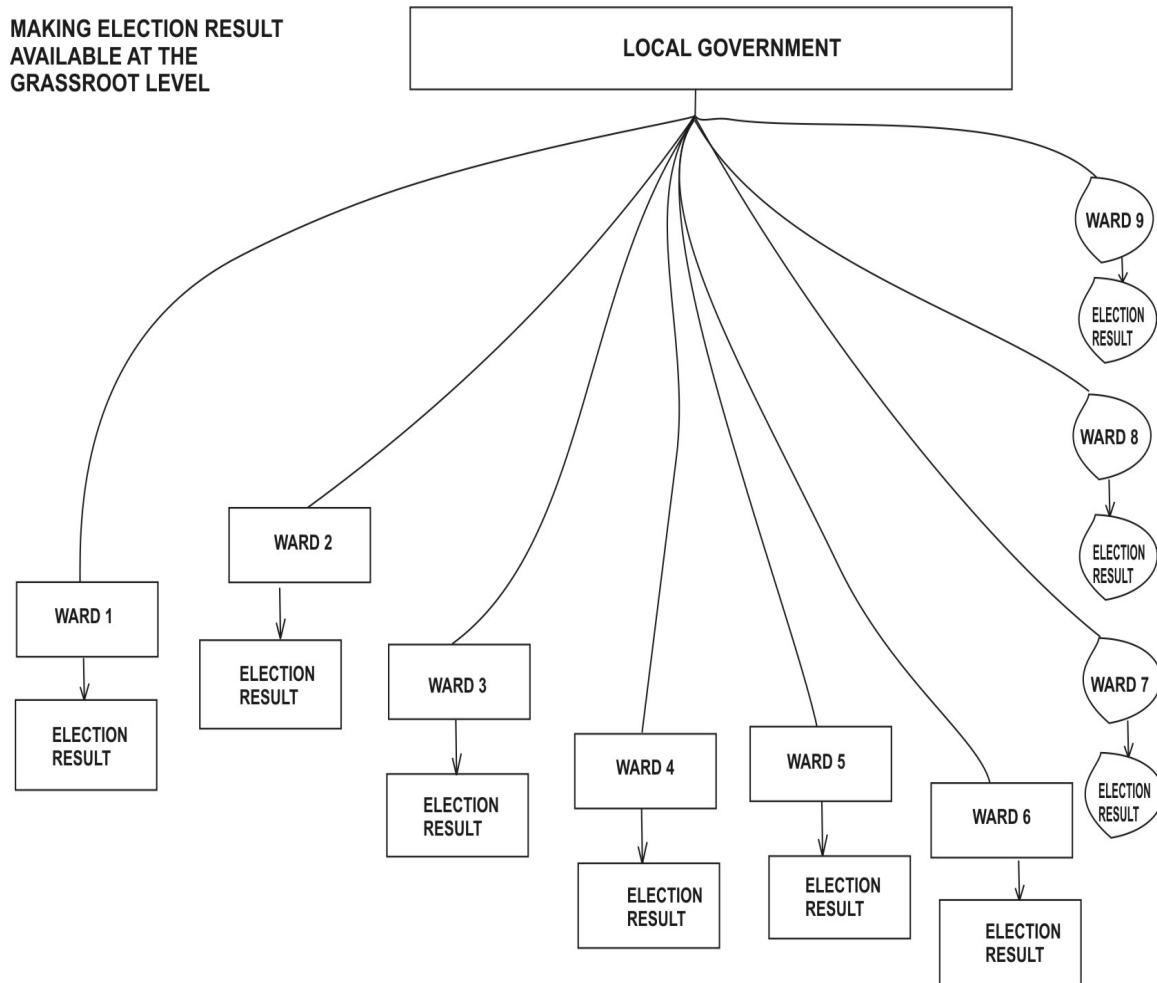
MAKING ELECTION RESULT AVAILABLE AT THE GRASSROOT LEVEL

LOCAL GOVERNMENT

WARD 9

ELECTION RESULT

WARD 8

ELECTION RESULT

WARD 7

ELECTION RESULT

WARD 1

ELECTION RESULT

WARD 2

ELECTION RESULT

WARD 3

ELECTION RESULT

WARD 4

ELECTION RESULT

WARD 5

ELECTION RESULT

WARD 6

ELECTION RESULT